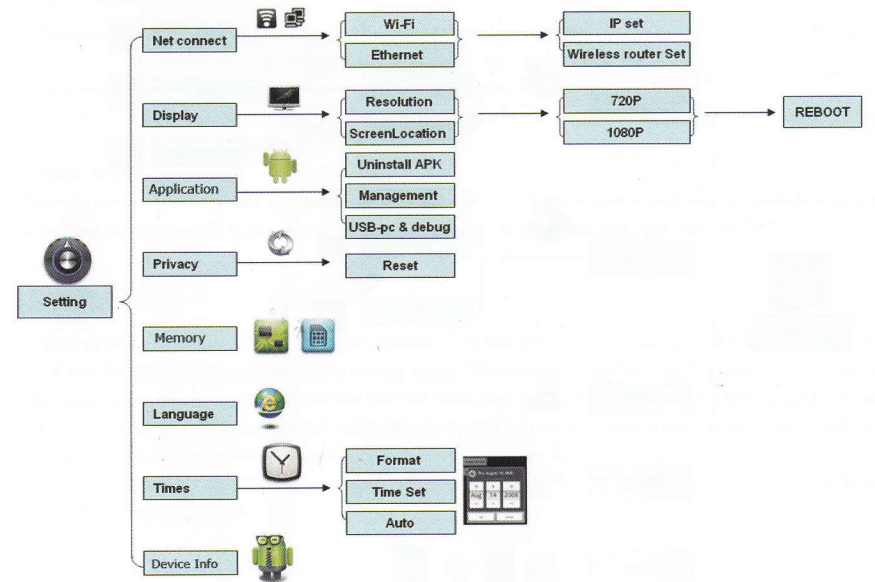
Setting

Net connect
Wi-Fi
Ethernet
IP set
Wireless router Set

Display
Resolution
ScreenLocation
720P
1080P
REBOOT

Application
Uninstall APK
Management
USB-pc & debug

Privacy
Reset

Memory

Language

Times
Format
Time Set
Auto

Aug 14 2008

Device Info